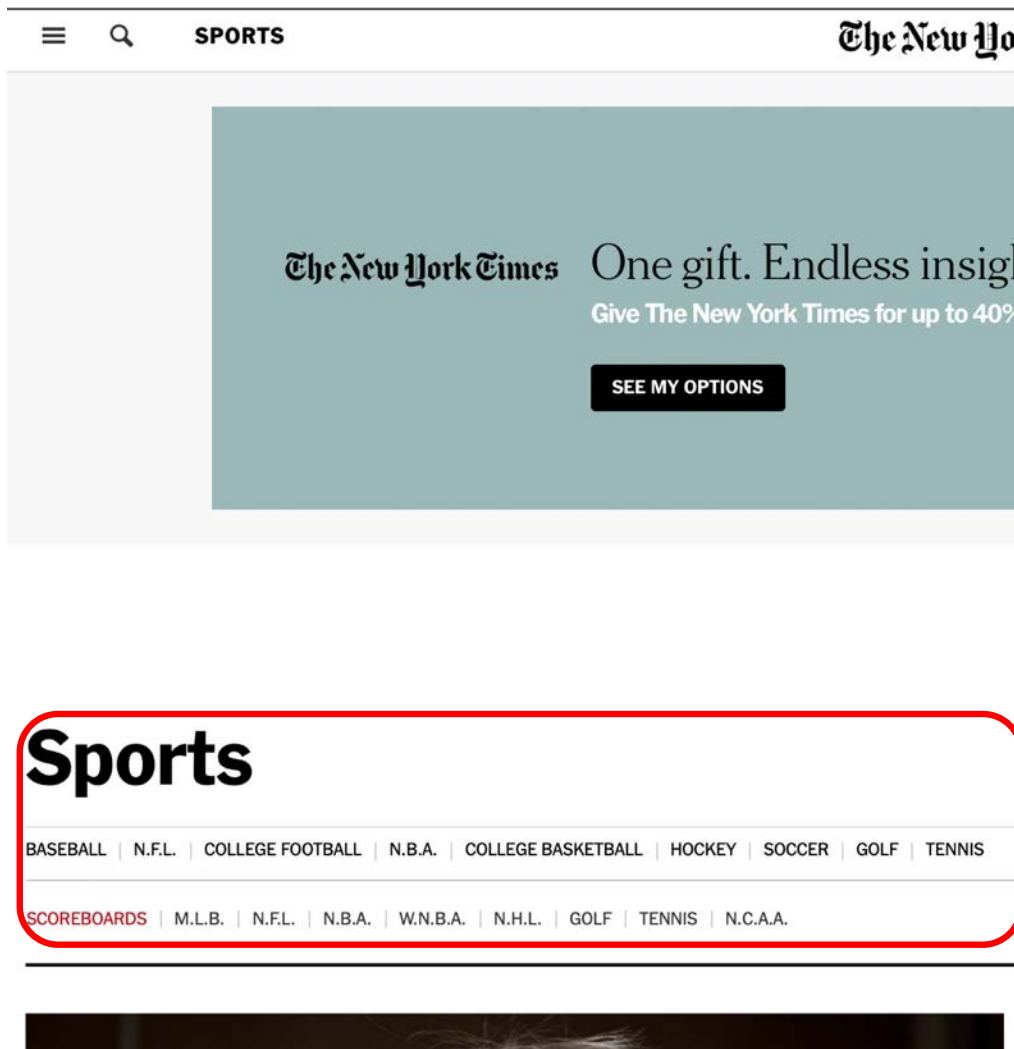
SPORTS

The New Yo

The New York Times

One gift. Endless insigh

Give The New York Times for up to 40%

SEE MY OPTIONS

Sports

BASEBALL | N.F.L. | COLLEGE FOOTBALL | N.B.A. | COLLEGE BASKETBALL | HOCKEY | SOCCER | GOLF | TENNIS

SCOREBOARDS | M.L.B. | N.F.L. | N.B.A. | W.N.B.A. | N.H.L. | GOLF | TENNIS | N.C.A.A.